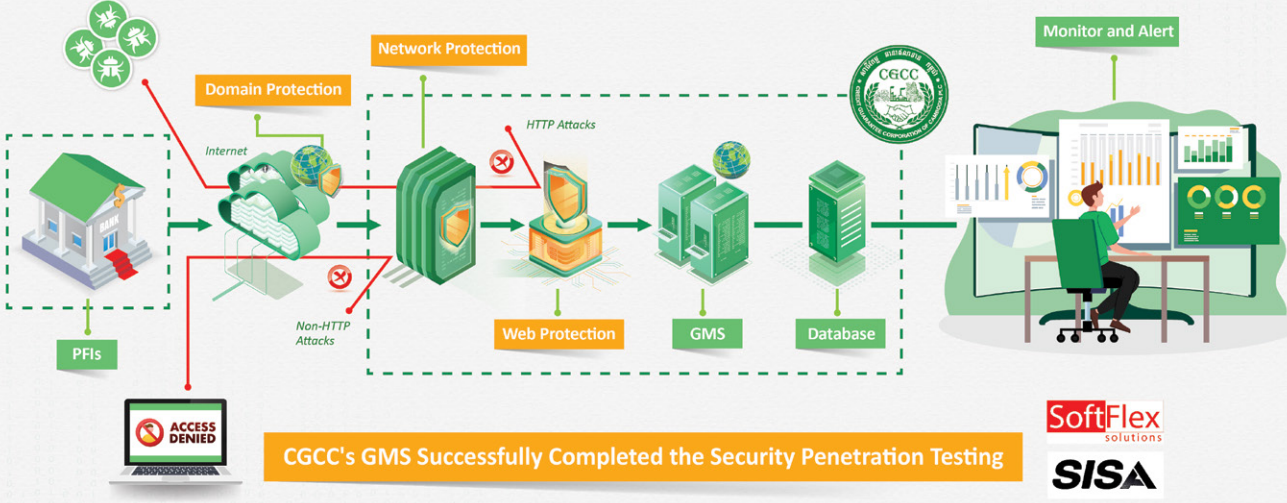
Network Protection

Domain Protection

Monitor and Alert

CGCC

CREDIT GUARANTEE CORPORATION OF CAMBODIA PLC

Internet

HTTP Attacks

BANK

Non-HTTP Attacks

Web Protection

GMS

Database

PFIs

ACCESS DENIED

CGCC's GMS Successfully Completed the Security Penetration Testing

SoftFlex solutions

SISA